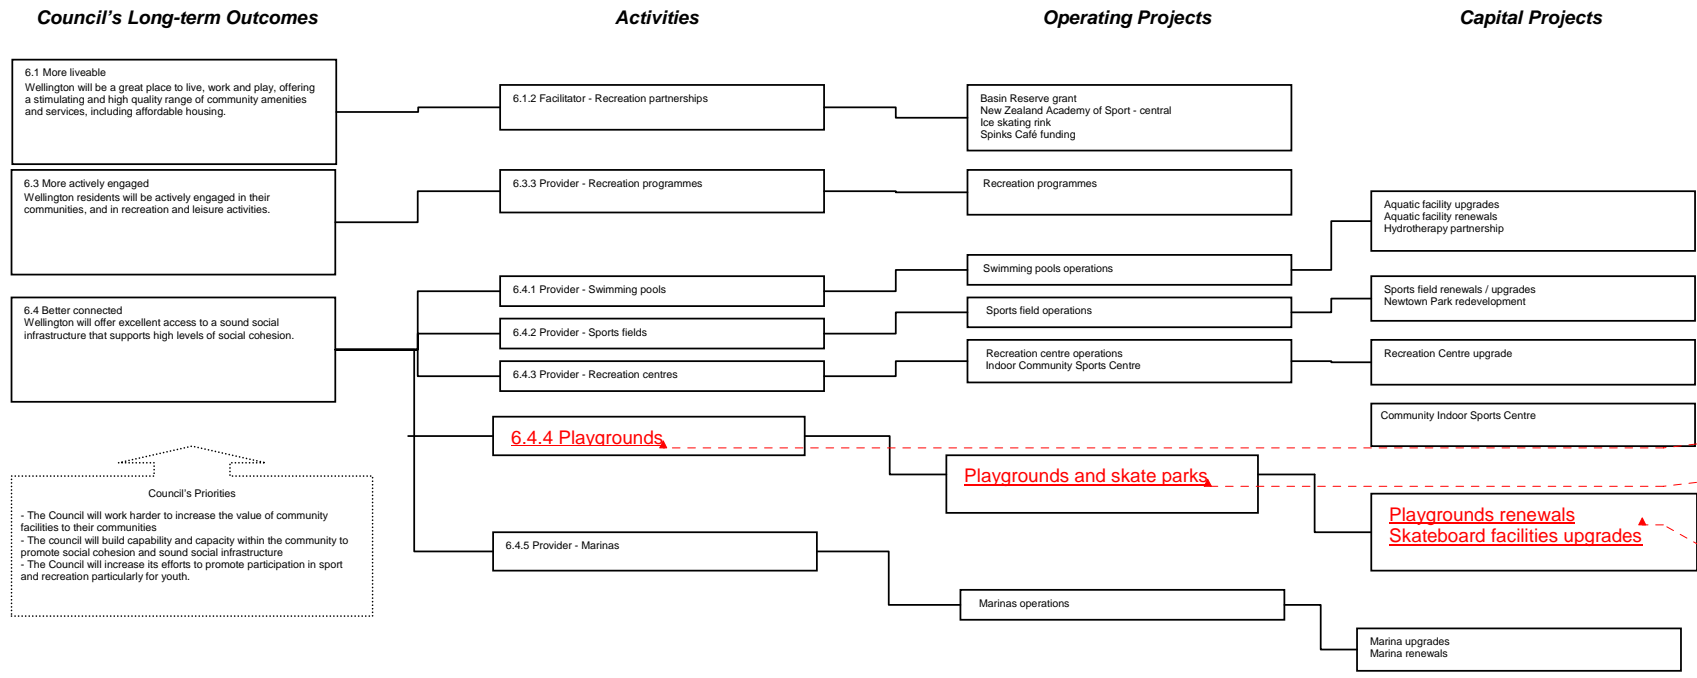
Council's Long-term Outcomes

Activities

Operating Projects

Capital Projects

6.1 More liveable
Wellington will be a great place to live, work and play, offering a stimulating and high quality range of community amenities and services, including affordable housing.

6.3 More actively engaged
Wellington residents will be actively engaged in their communities, and in recreation and leisure activities.

6.4 Better connected
Wellington will offer excellent access to a sound social infrastructure that supports high levels of social cohesion.

Council's Priorities

- The Council will work harder to increase the value of community facilities to their communities
- The council will build capability and capacity within the community to promote social cohesion and sound social infrastructure
- The Council will increase its efforts to promote participation in sport and recreation particularly for youth.

6.1.2 Facilitator - Recreation partnerships

6.3.3 Provider - Recreation programmes

6.4.1 Provider - Swimming pools

6.4.2 Provider - Sports fields

6.4.3 Provider - Recreation centres

6.4.4 Playgrounds

6.4.5 Provider - Marinas

Basin Reserve grant
New Zealand Academy of Sport - central
Ice skating rink
Spinks Café funding

Recreation programmes

Swimming pools operations

Sports field operations

Recreation centre operations
Indoor Community Sports Centre

Playgrounds and skate parks

Marinas operations

Aquatic facility upgrades
Aquatic facility renewals
Hydrotherapy partnership

Sports field renewals / upgrades
Newtown Park redevelopment

Recreation Centre upgrade

Community Indoor Sports Centre

Playgrounds renewals
Skateboard facilities upgrades

Marina upgrades
Marina renewals